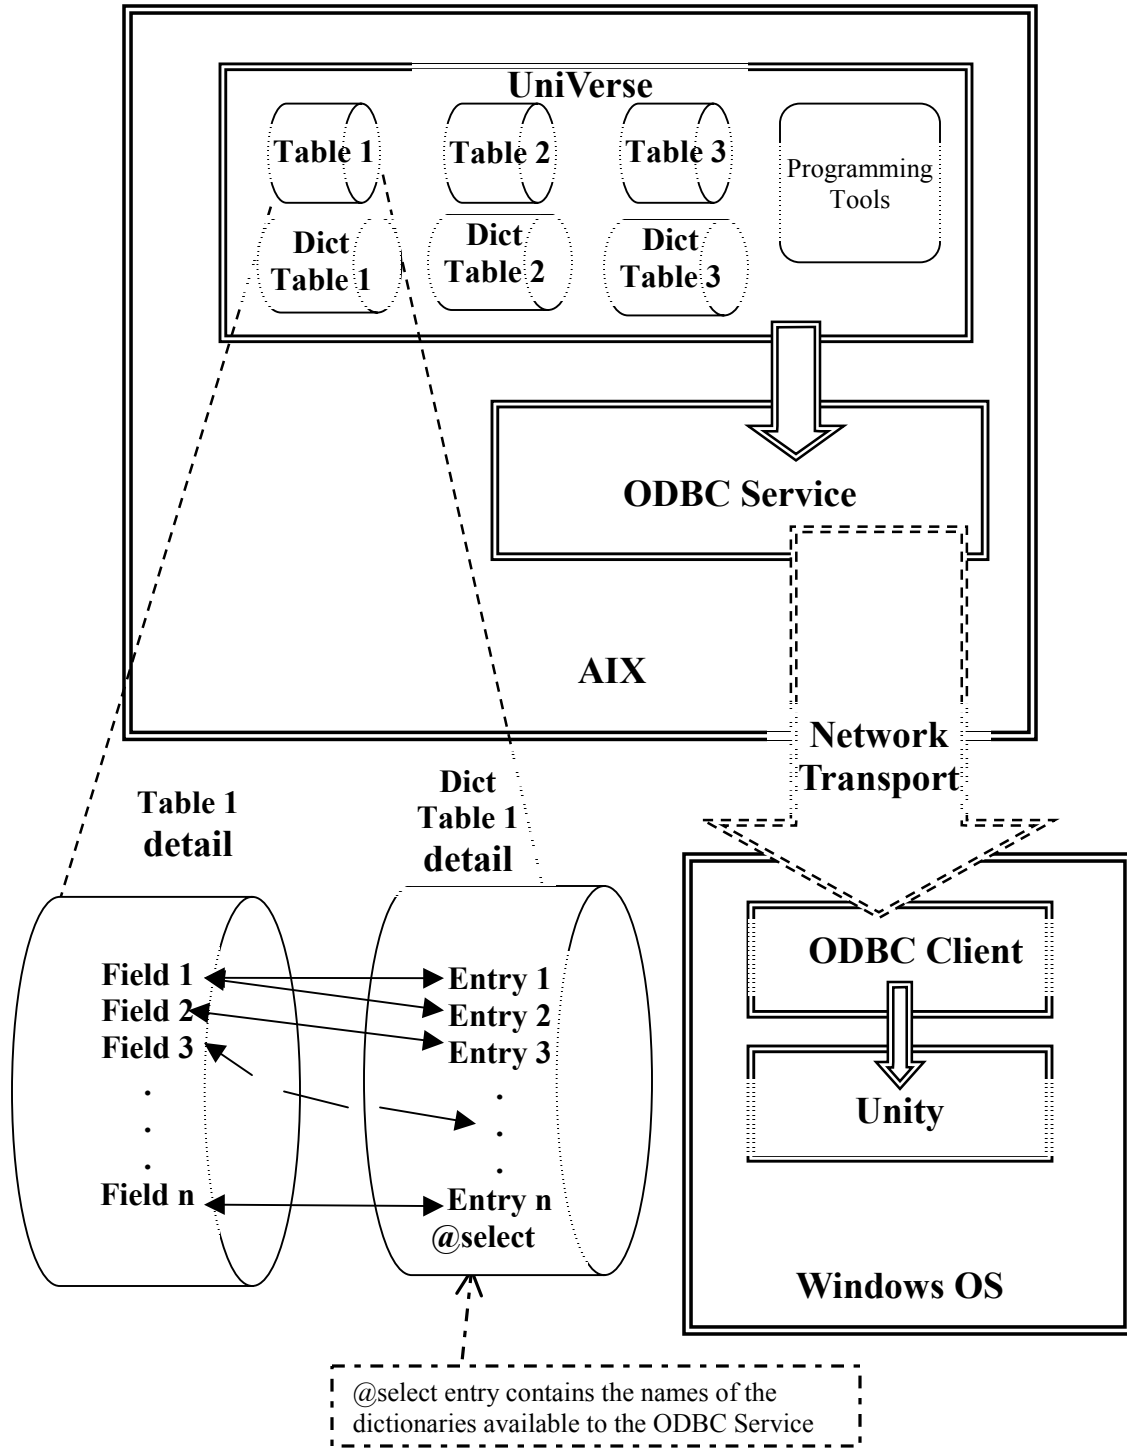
UniVerse

Table 1

Table 2

Table 3

Programming Tools

Dict Table 1

Dict Table 2

Dict Table 3

ODBC Service

AIX

Network Transport

Table 1 detail

Dict Table 1 detail

Field 1
Field 2
Field 3
.
.
.
Field n

Entry 1
Entry 2
Entry 3
.
.
.
Entry n
@select

ODBC Client

Unity

Windows OS

@select entry contains the names of the dictionaries available to the ODBC Service